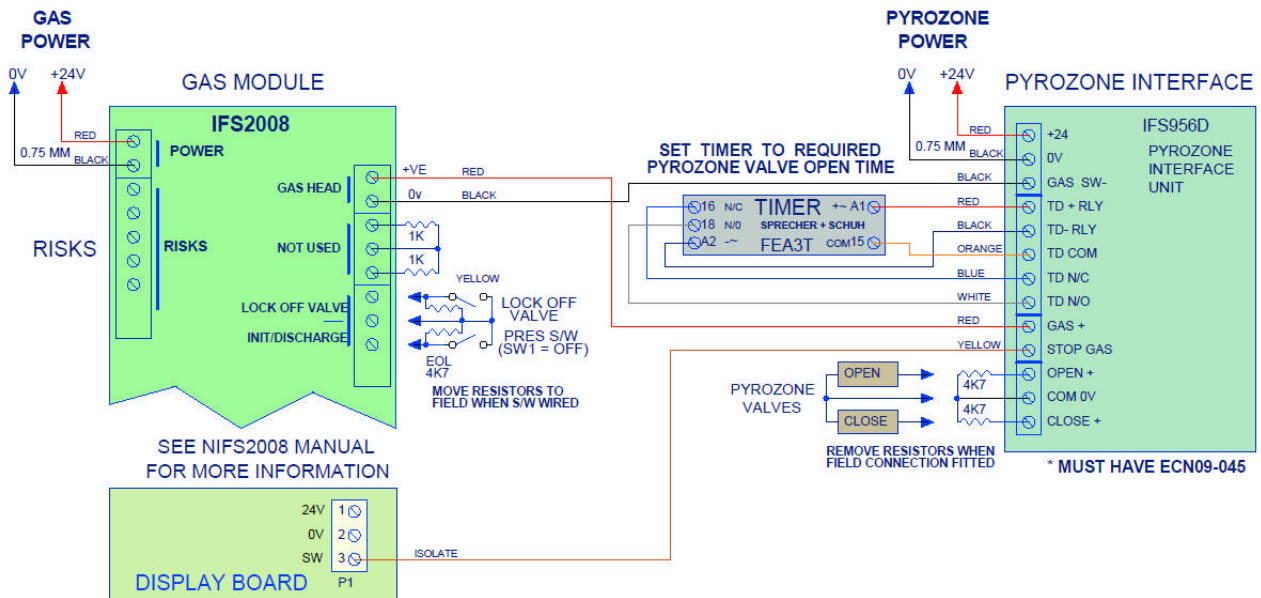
GAS POWER

0V +24V

GAS MODULE

RED
0.75 MM BLACK

IFS2008

POWER

RISKS

RISKS

GAS HEAD

+VE RED
0v BLACK

NOT USED

1K
1K

YELLOW

LOCK OFF VALVE

INIT/DISCHARGE

LOCK OFF VALVE

PRES S/W (SW1 = OFF)

EOL 4K7

MOVE RESISTORS TO FIELD WHEN S/W WIRED

SEE NIFS2008 MANUAL FOR MORE INFORMATION

24V 1
0V 2
SW 3

ISOLATE

DISPLAY BOARD

P1

PYROZONE POWER

0V +24V

PYROZONE INTERFACE

SET TIMER TO REQUIRED PYROZONE VALVE OPEN TIME

16 N/C
18 N/0
A2 -~

TIMER
SPRECHER + SCHUH
FEA3T

+~ A1
COM 15

RED
0.75 MM BLACK
BLACK
RED
BLACK
ORANGE
BLUE
WHITE
RED
YELLOW

+24
0V
GAS SW-
TD + RLY
TD- RLY
TD COM
TD N/C
TD N/O
GAS +
STOP GAS
OPEN +
COM 0V
CLOSE +

IFS956D

PYROZONE INTERFACE UNIT

PYROZONE VALVES

OPEN

CLOSE

4K7
4K7

REMOVE RESISTORS WHEN FIELD CONNECTION FITTED

* MUST HAVE ECN09-045